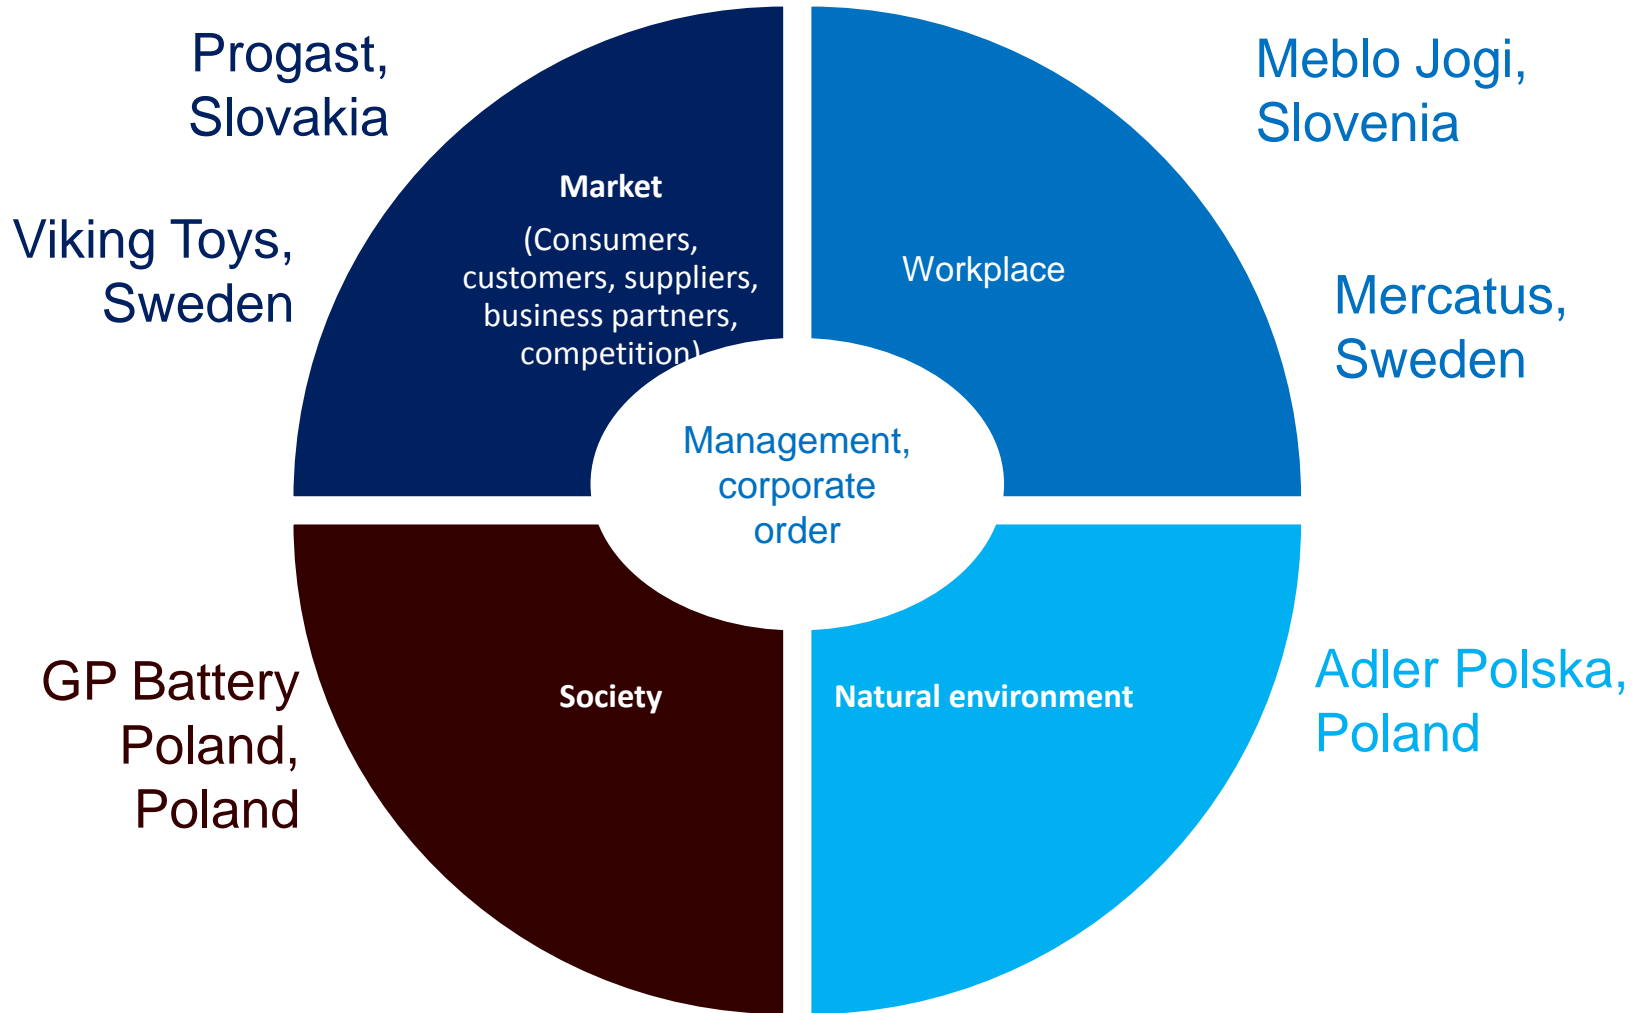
Progast, Slovakia

Viking Toys, Sweden

Market

(Consumers, customers, suppliers, business partners, competition)

Meblo Jogi, Slovenia

Workplace

Mercatus, Sweden

Management, corporate order

GP Battery Poland, Poland

Society

Natural environment

Adler Polska, Poland